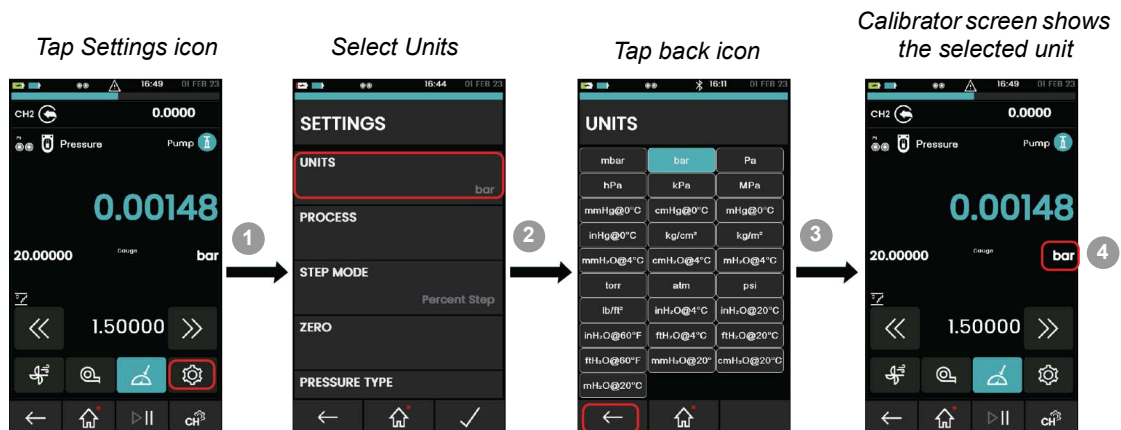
Tap Settings icon

16:49 01 FEB 23

CH2

0.0000

Pressure

Pump

0.00148

20.00000

Gauge

bar

1.50000

1

Select Units

16:44 01 FEB 23

SETTINGS

UNITS

bar

PROCESS

STEP MODE

Percent Step

ZERO

PRESSURE TYPE

2

Tap back icon

16:11 01 FEB 23

UNITS

| mbar | bar | Pa |
|---|---|---|
| hPa | kPa | MPa |
| mmHg@0°C | cmHg@0°C | mHg@0°C |
| inHg@0°C | kg/cm² | kg/m² |
| mmH₂O@4°C | cmH₂O@4°C | mH₂O@4°C |
| torr | atm | psi |
| lb/ft² | inH₂O@4°C | inH₂O@20°C |
| inH₂O@60°F | ftH₂O@4°C | ftH₂O@20°C |
| ftH₂O@60°F | mmH₂O@20° | cmH₂O@20°C |
| mH₂O@20°C | | |

3

Calibrator screen shows the selected unit

16:49 01 FEB 23

CH2

0.0000

Pressure

Pump

0.00148

20.00000

Gauge

bar

1.50000

4